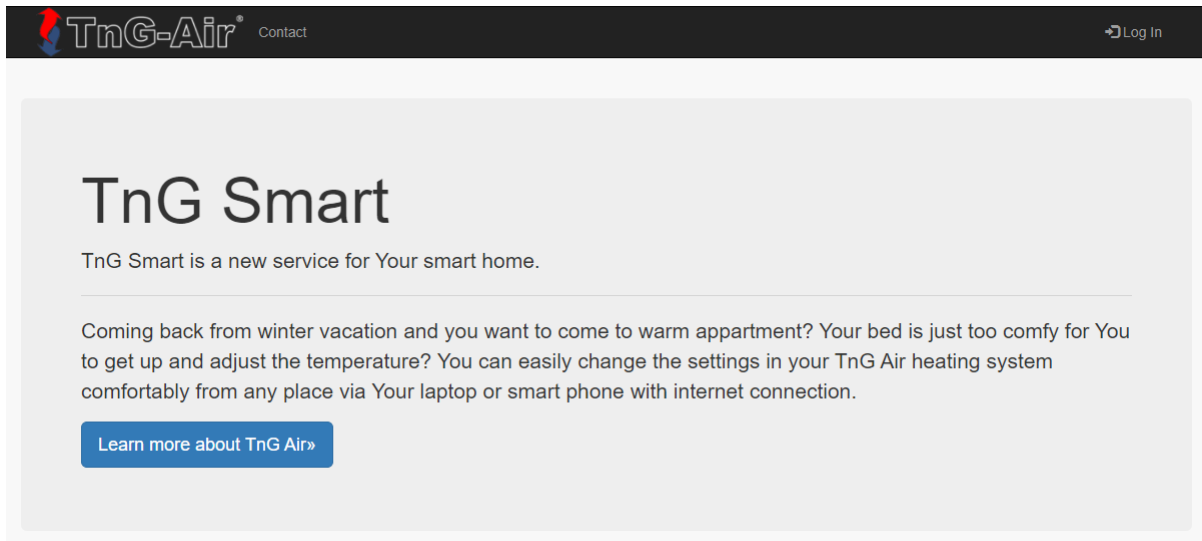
TnG-Air®
Contact
Log In

TnG Smart

TnG Smart is a new service for Your smart home.

Coming back from winter vacation and you want to come to warm appartment? Your bed is just too comfy for You to get up and adjust the temperature? You can easily change the settings in your TnG Air heating system comfortably from any place via Your laptop or smart phone with internet connection.

Learn more about TnG Air»